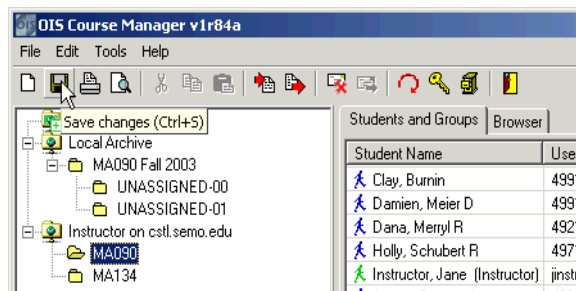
OIS Course Manager v1r84a

File Edit Tools Help

Save changes (Ctrl+S)

Local Archive
MA090 Fall 2003
UNASSIGNED-00
UNASSIGNED-01
Instructor on cstl.semo.edu
MA090
MA134

Students and Groups | Browser

| Student Name | Use |
|---|---|
| Clay, Burnin | 499 |
| Damien, Meier D | 499 |
| Dana, Merryl R | 492 |
| Holly, Schubert R | 497 |
| Instructor, Jane (Instructor) | jinst |